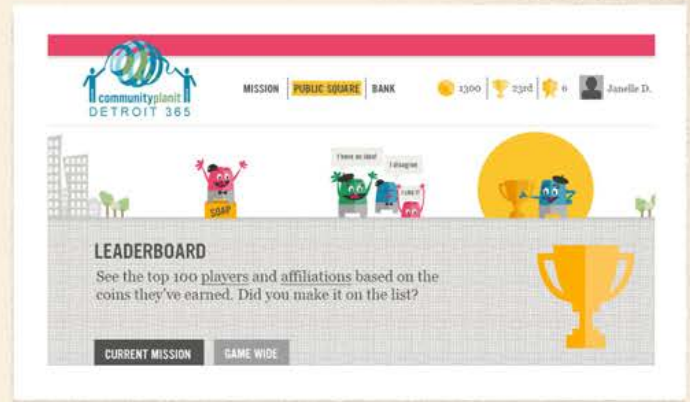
communityplanit
DETROIT 365

MISSION | PUBLIC SQUARE | BANK

1300 23rd 6 Janelle D.

SOAP

I have an idea!
I disagree
I like it

LEADERBOARD

See the top 100 players and affiliations based on the coins they've earned. Did you make it on the list?

CURRENT MISSION GAME WIDE